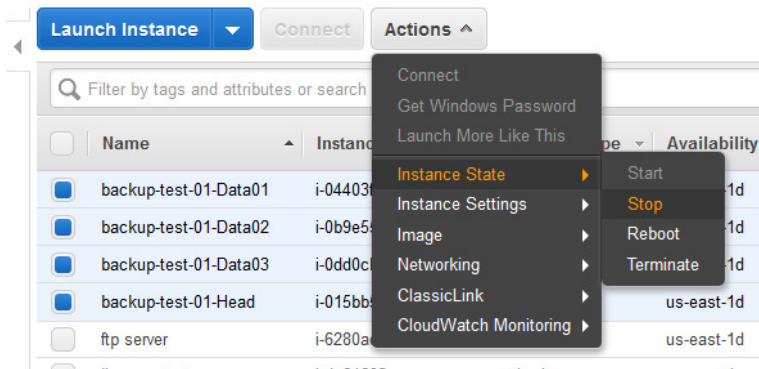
Launch Instance | Connect | Actions ^

Filter by tags and attributes or search

| | Name | Instanc | pe | Availability |
|---|---|---|---|---|
| | backup-test-01-Data01 | i-04403 | | 1d |
| | backup-test-01-Data02 | i-0b9e5 | | 1d |
| | backup-test-01-Data03 | i-0dd0c | | 1d |
| | backup-test-01-Head | i-015bb | | us-east-1d |
| | ftp server | i-6280a | | us-east-1d |

Connect
Get Windows Password
Launch More Like This
Instance State
Instance Settings
Image
Networking
ClassicLink
CloudWatch Monitoring

Start
Stop
Reboot
Terminate